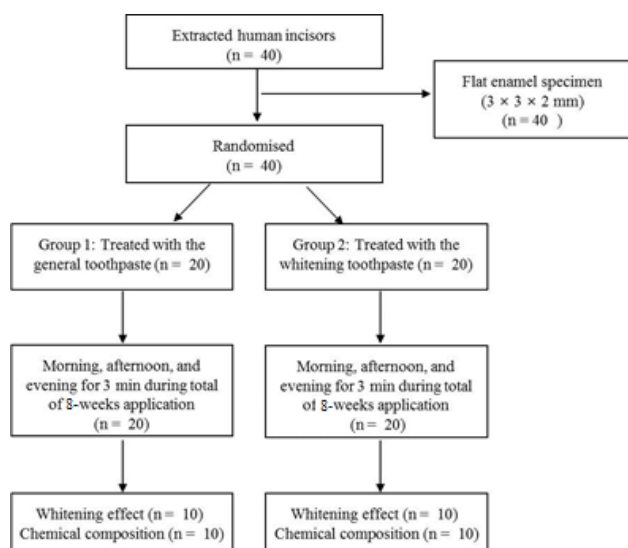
Extracted human incisors
(n = 40)

Flat enamel specimen
(3 × 3 × 2 mm)
(n = 40 )

Randomised
(n = 40)

Group 1: Treated with the general toothpaste (n = 20)

Group 2: Treated with the whitening toothpaste (n = 20)

Morning, afternoon, and evening for 3 min during total of 8-weeks application
(n = 20)

Morning, afternoon, and evening for 3 min during total of 8-weeks application
(n = 20)

Whitening effect (n = 10)
Chemical composition (n = 10)

Whitening effect (n = 10)
Chemical composition (n = 10)